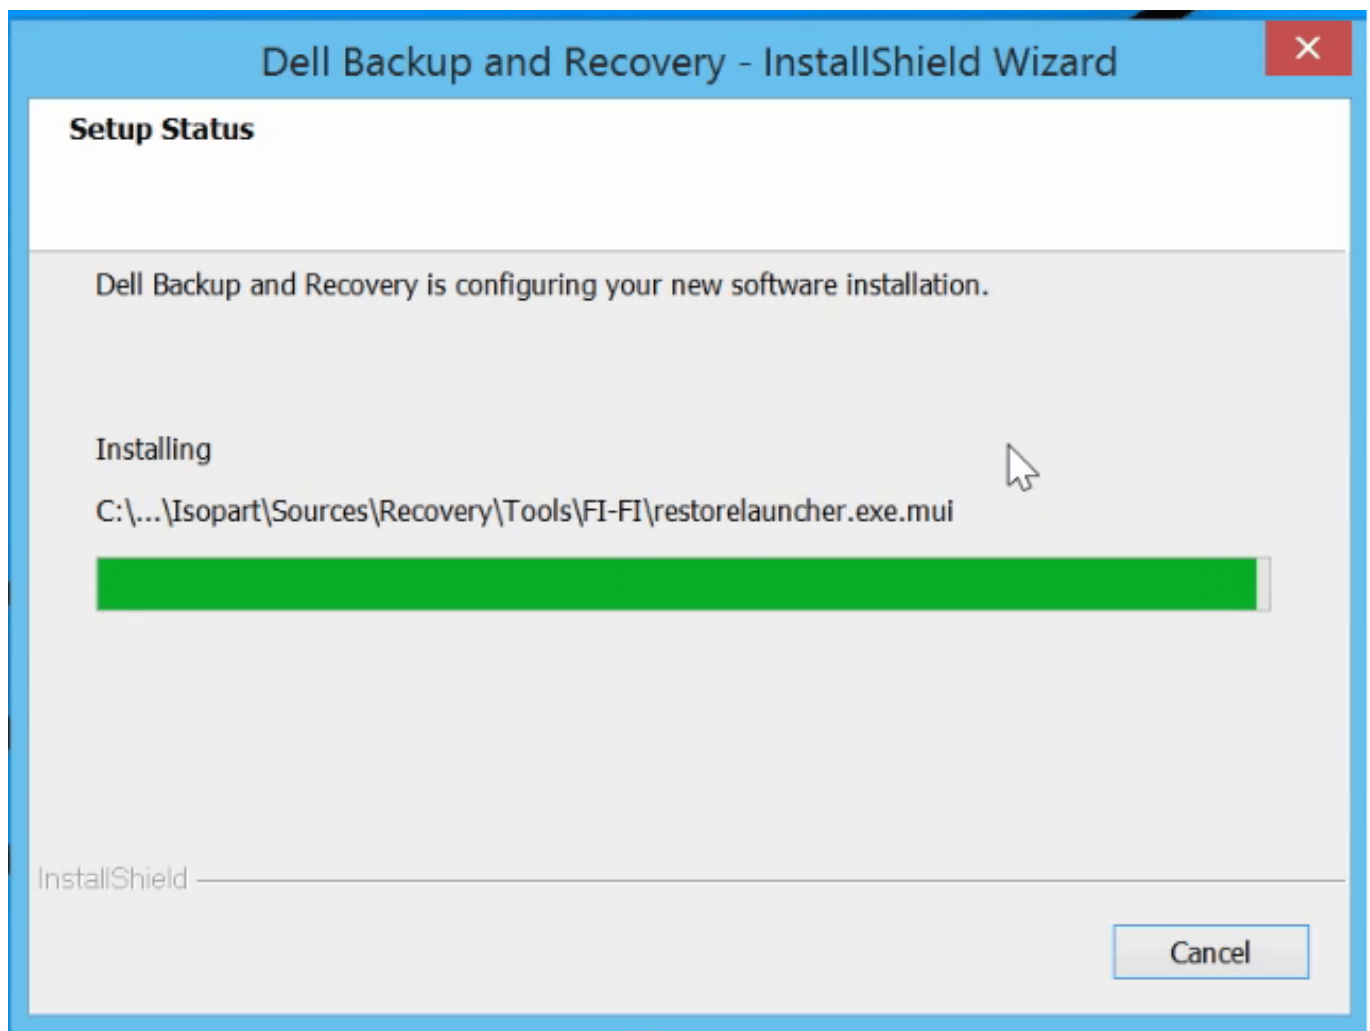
Dell Backup and Recovery - InstallShield Wizard

Setup Status

Dell Backup and Recovery is configuring your new software installation.

Installing

C:\...\Isopart\Sources\Recovery\Tools\FI-FI\restorelauncher.exe.mui

InstallShield

Cancel